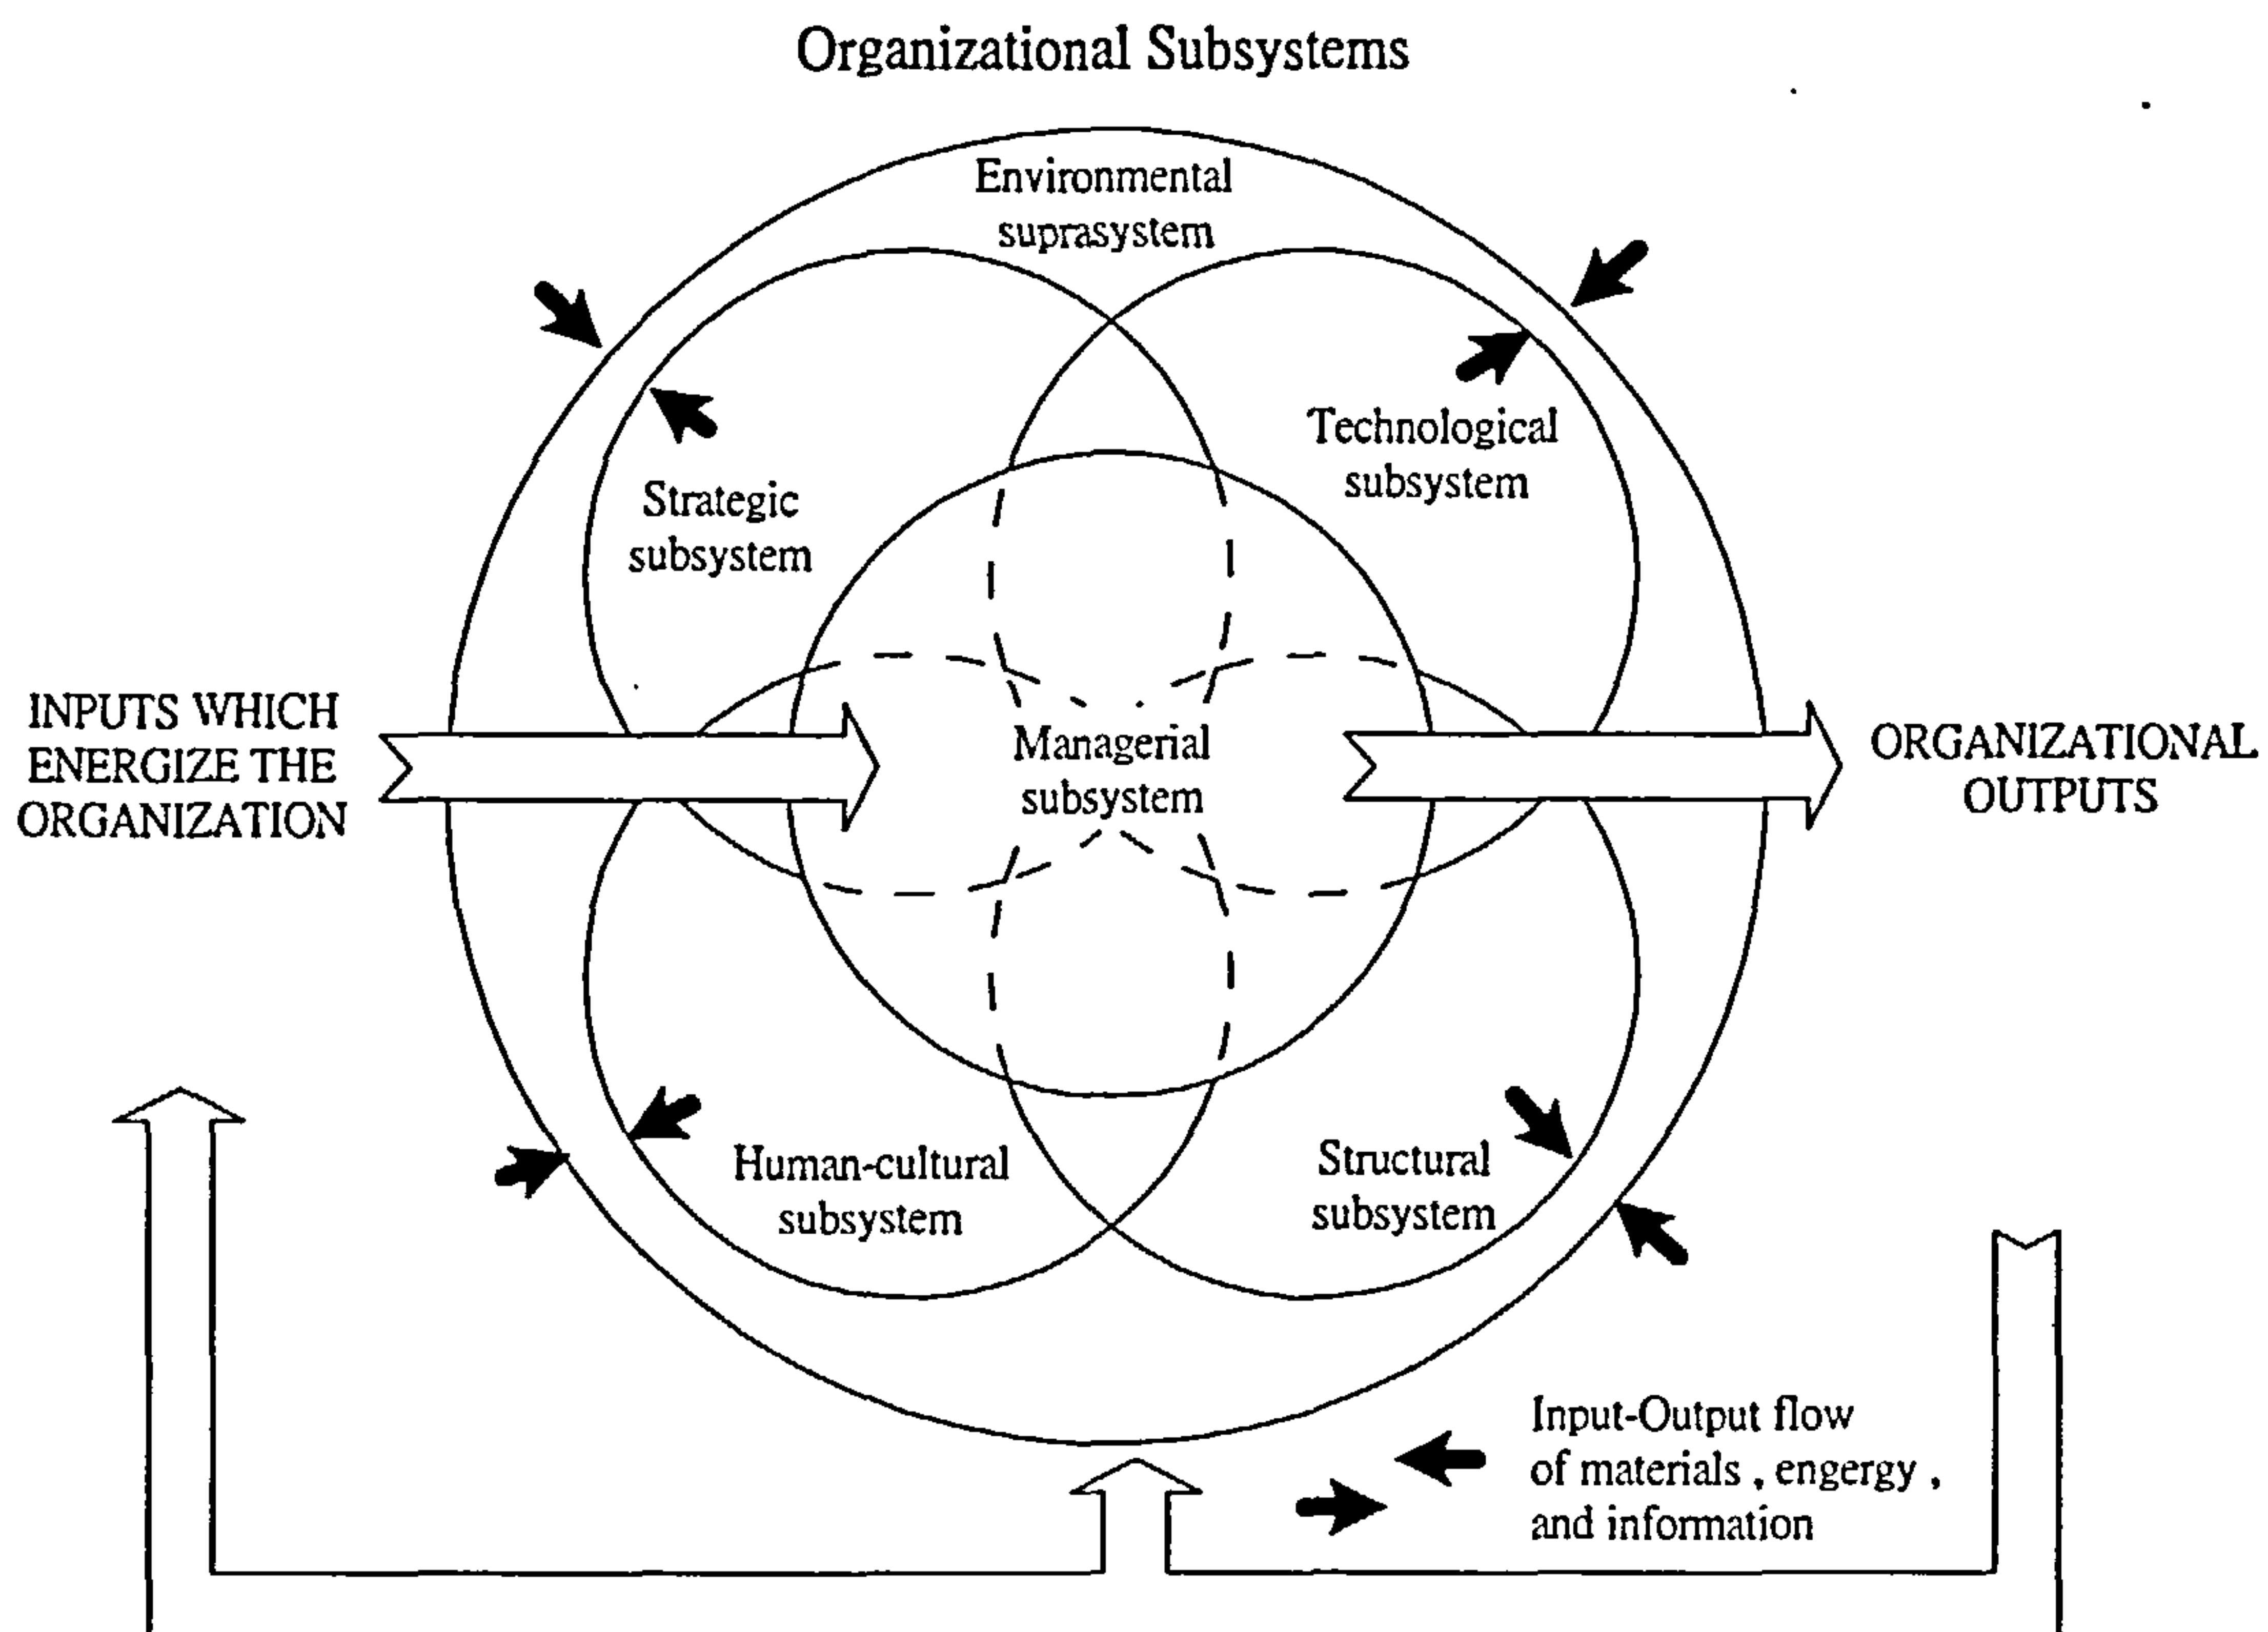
Organizational Subsystems

Environmental suprasystem

Strategic subsystem

Technological subsystem

INPUTS WHICH ENERGIZE THE ORGANIZATION

Managerial subsystem

ORGANIZATIONAL OUTPUTS

Human-cultural subsystem

Structural subsystem

Input-Output flow of materials , engergy , and information